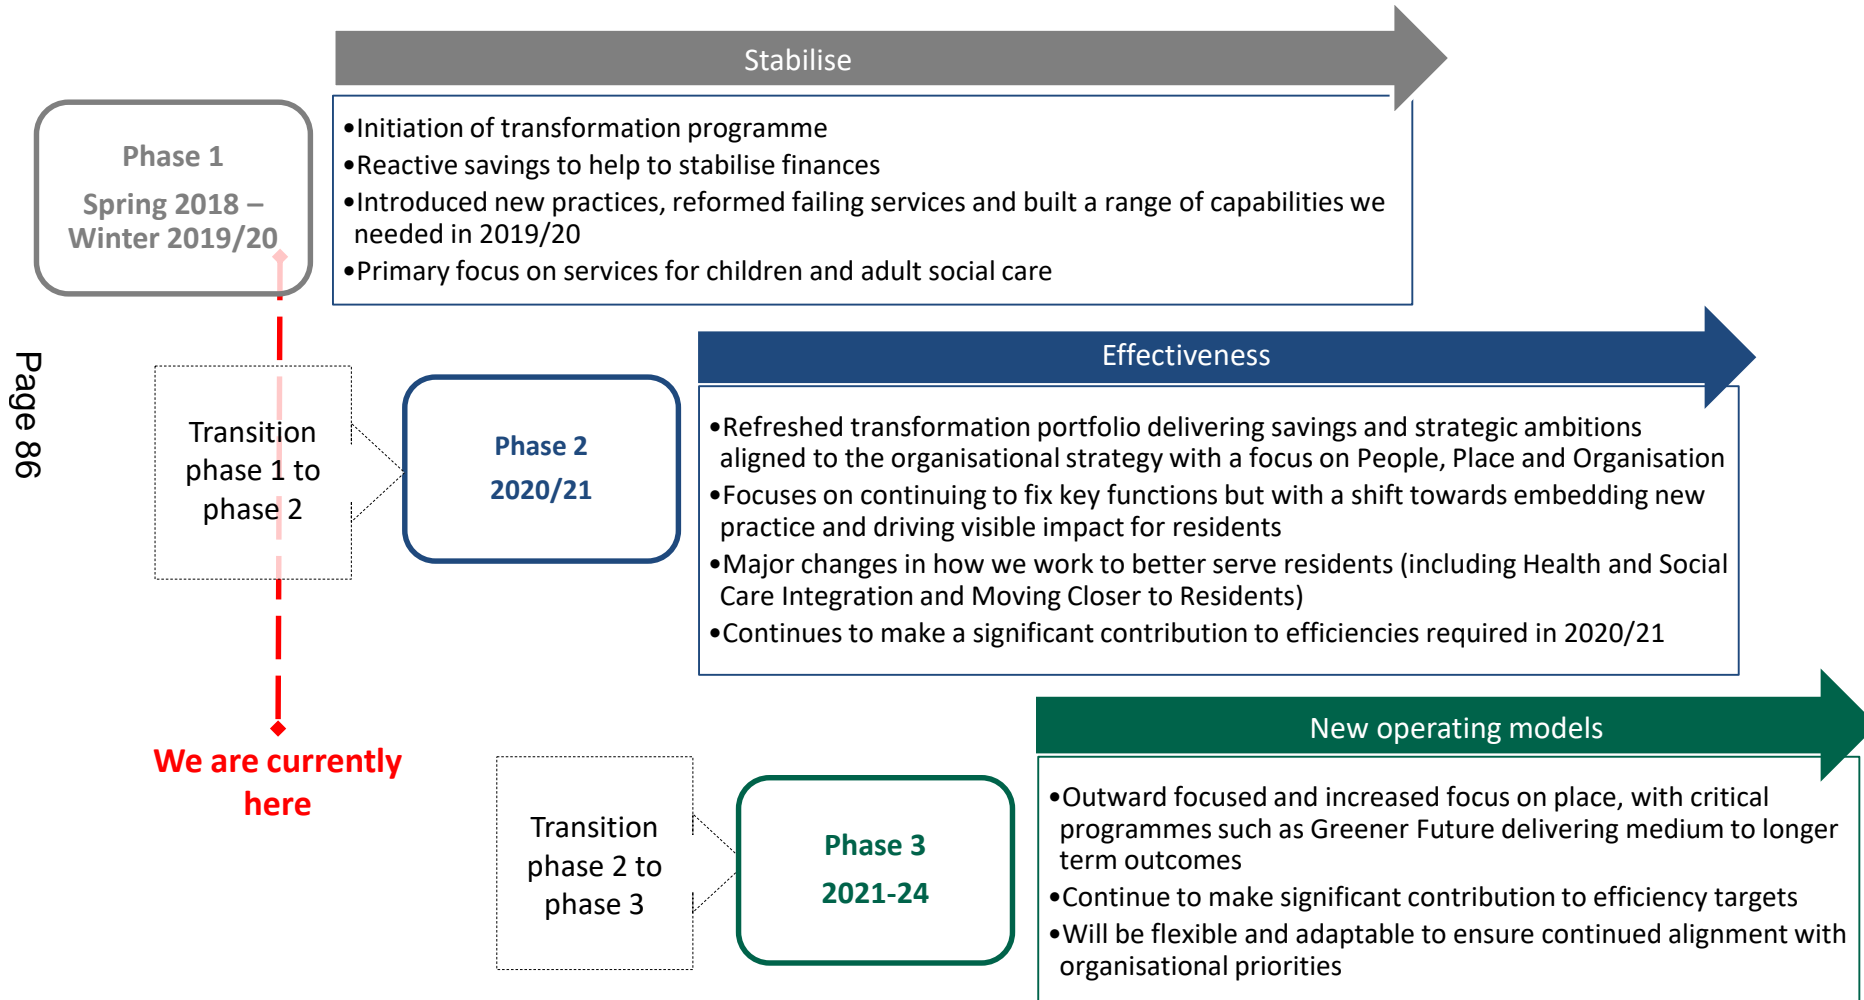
Page 86

Stabilise

Phase 1

Spring 2018 – Winter 2019/20

•Initiation of transformation programme
•Reactive savings to help to stabilise finances
•Introduced new practices, reformed failing services and built a range of capabilities we needed in 2019/20
•Primary focus on services for children and adult social care

Effectiveness

Transition phase 1 to phase 2

Phase 2

2020/21

•Refreshed transformation portfolio delivering savings and strategic ambitions aligned to the organisational strategy with a focus on People, Place and Organisation
•Focuses on continuing to fix key functions but with a shift towards embedding new practice and driving visible impact for residents
•Major changes in how we work to better serve residents (including Health and Social Care Integration and Moving Closer to Residents)
•Continues to make a significant contribution to efficiencies required in 2020/21

We are currently here

New operating models

Transition phase 2 to phase 3

Phase 3

2021-24

•Outward focused and increased focus on place, with critical programmes such as Greener Future delivering medium to longer term outcomes
•Continue to make significant contribution to efficiency targets
•Will be flexible and adaptable to ensure continued alignment with organisational priorities